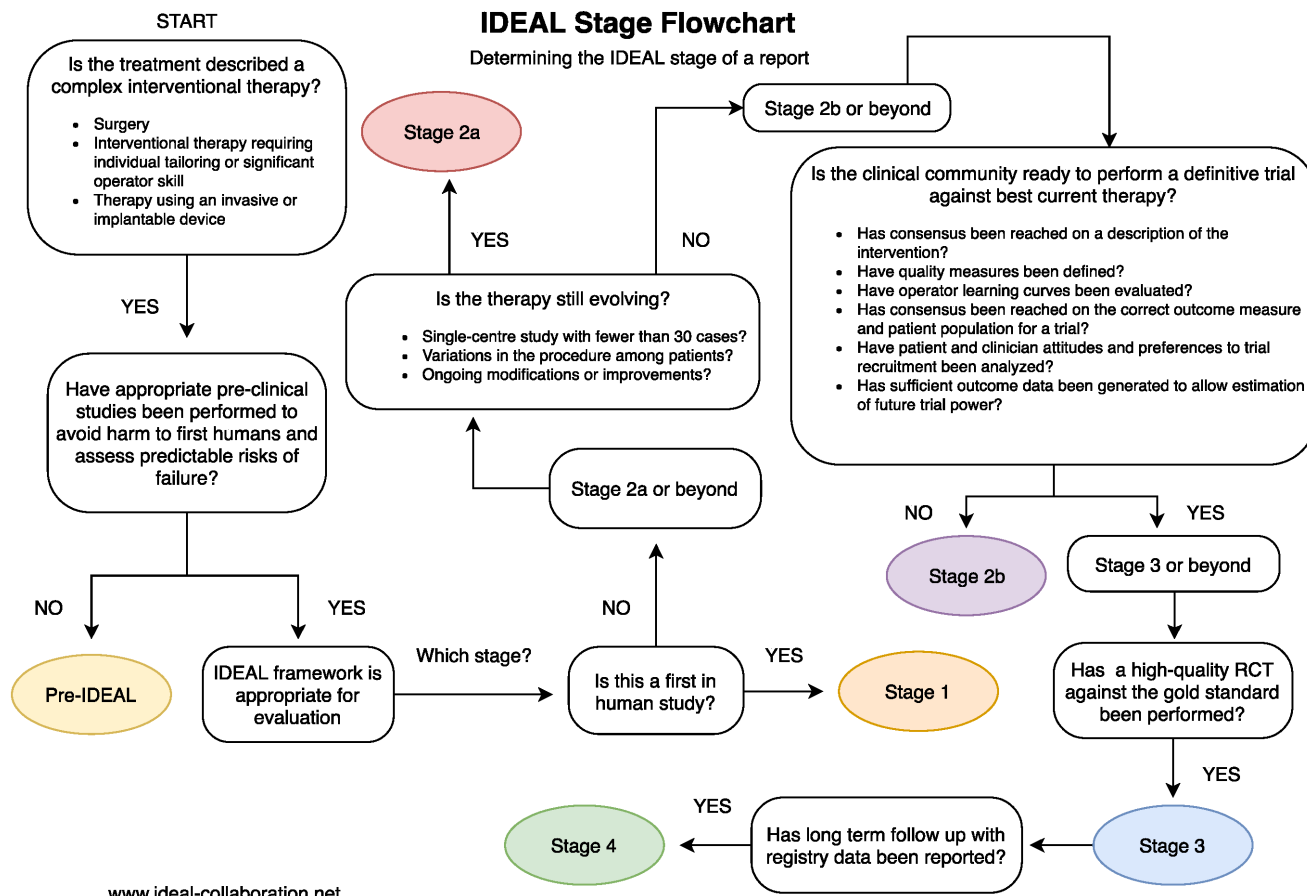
START

IDEAL Stage Flowchart

Determining the IDEAL stage of a report

Is the treatment described a complex interventional therapy?

- Surgery
- Interventional therapy requiring individual tailoring or significant operator skill
- Therapy using an invasive or implantable device

YES

Have appropriate pre-clinical studies been performed to avoid harm to first humans and assess predictable risks of failure?

NO

YES

Pre-IDEAL

IDEAL framework is appropriate for evaluation

Which stage?

Is this a first in human study?

YES

Stage 1

NO

Stage 2a or beyond

Is the therapy still evolving?

- Single-centre study with fewer than 30 cases?
- Variations in the procedure among patients?
- Ongoing modifications or improvements?

YES

Stage 2a

NO

Stage 2b or beyond

Is the clinical community ready to perform a definitive trial against best current therapy?

- Has consensus been reached on a description of the intervention?
- Have quality measures been defined?
- Have operator learning curves been evaluated?
- Has consensus been reached on the correct outcome measure and patient population for a trial?
- Have patient and clinician attitudes and preferences to trial recruitment been analyzed?
- Has sufficient outcome data been generated to allow estimation of future trial power?

NO

Stage 2b

YES

Stage 3 or beyond

Has a high-quality RCT against the gold standard been performed?

YES

Stage 3

Has long term follow up with registry data been reported?

YES

Stage 4

www.ideal-collaboration.net